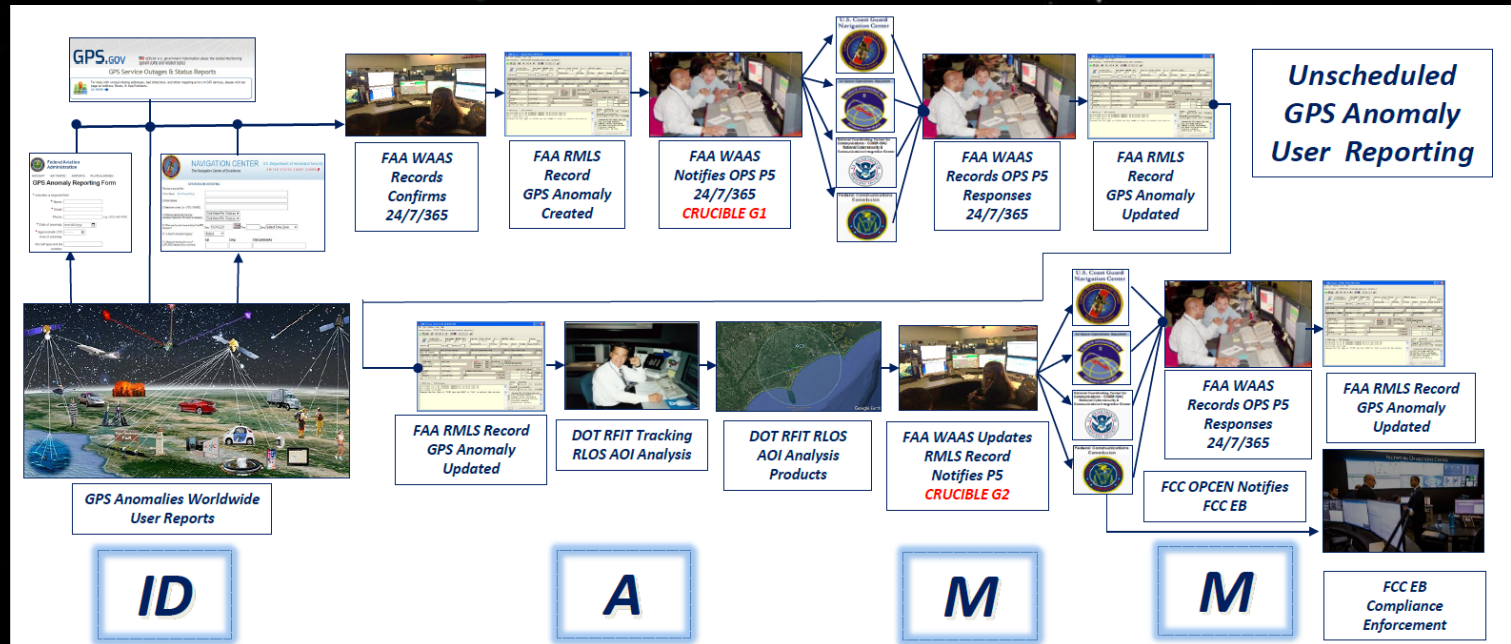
GPS.GOV
GPS Service Outages & Status Reports

Federal Aviation Administration
GPS Anomaly Reporting Form

NAVIGATION CENTER
The Navigation Center of Excellence

FAA WAAS Records Confirms 24/7/365

FAA RMLS Record GPS Anomaly Created

FAA WAAS Notifies OPS P5 24/7/365
CRUCIBLE G1

U.S. Coast Guard Navigation Center

FAA WAAS Records OPS P5 Responses 24/7/365

FAA RMLS Record GPS Anomaly Updated

Unscheduled GPS Anomaly User Reporting

GPS Anomalies Worldwide User Reports

FAA RMLS Record GPS Anomaly Updated

DOT RFIT Tracking RLOS AOI Analysis

DOT RFIT RLOS AOI Analysis Products

FAA WAAS Updates RMLS Record Notifies P5
CRUCIBLE G2

U.S. Coast Guard Navigation Center

Federal Communications Commission

FAA WAAS Records OPS P5 Responses 24/7/365

FAA RMLS Record GPS Anomaly Updated

FCC OPCEN Notifies FCC EB

FCC EB Compliance Enforcement

ID

A

M

M